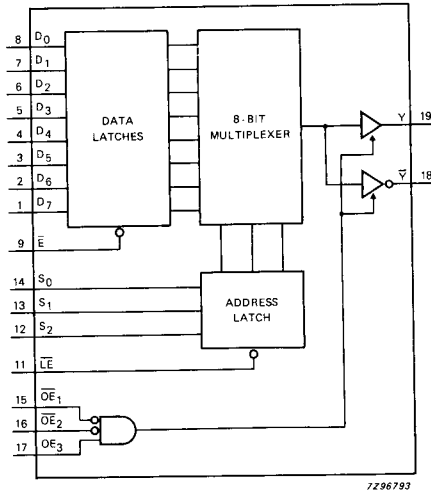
8 $D_0$
7 $D_1$
6 $D_2$
5 $D_3$
4 $D_4$
3 $D_5$
2 $D_6$
1 $D_7$

DATA LATCHES

8-BIT MULTIPLEXER

Y 19
$\overline{Y}$ 18

9 $\overline{E}$

14 $S_0$
13 $S_1$
12 $S_2$

ADDRESS LATCH

11 $\overline{LE}$

15 $\overline{OE}_1$
16 $\overline{OE}_2$
17 $OE_3$

7Z96793